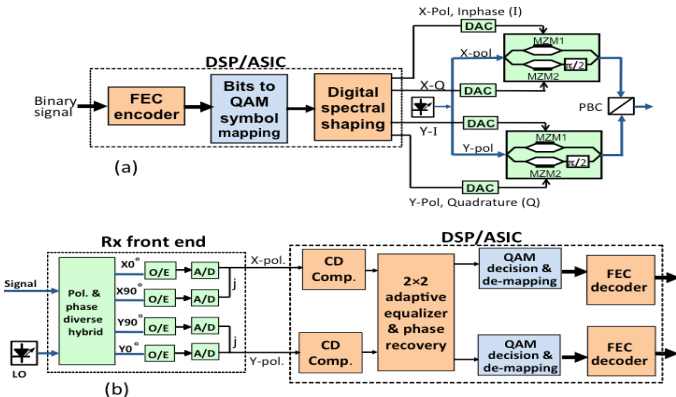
X-Pol, Inphase (I)

DSP/ASIC

DAC

X-pol

MZM1

MZM2

$\pi/2$

Binary signal

FEC encoder

Bits to QAM symbol mapping

Digital spectral shaping

X-Q

DAC

PBC

Y-I

DAC

Y-pol

MZM1

MZM2

$\pi/2$

(a)

DAC

Y-Pol, Quadrature (Q)

Rx front end

DSP/ASIC

Signal

Pol. & phase diverse hybrid

X0°

X90°

Y90°

Y0°

O/E

A/D

O/E

A/D

O/E

A/D

O/E

A/D

j

j

X-pol.

Y-pol.

CD Comp.

CD Comp.

2×2 adaptive equalizer & phase recovery

QAM decision & de-mapping

QAM decision & de-mapping

FEC decoder

FEC decoder

LO

(b)